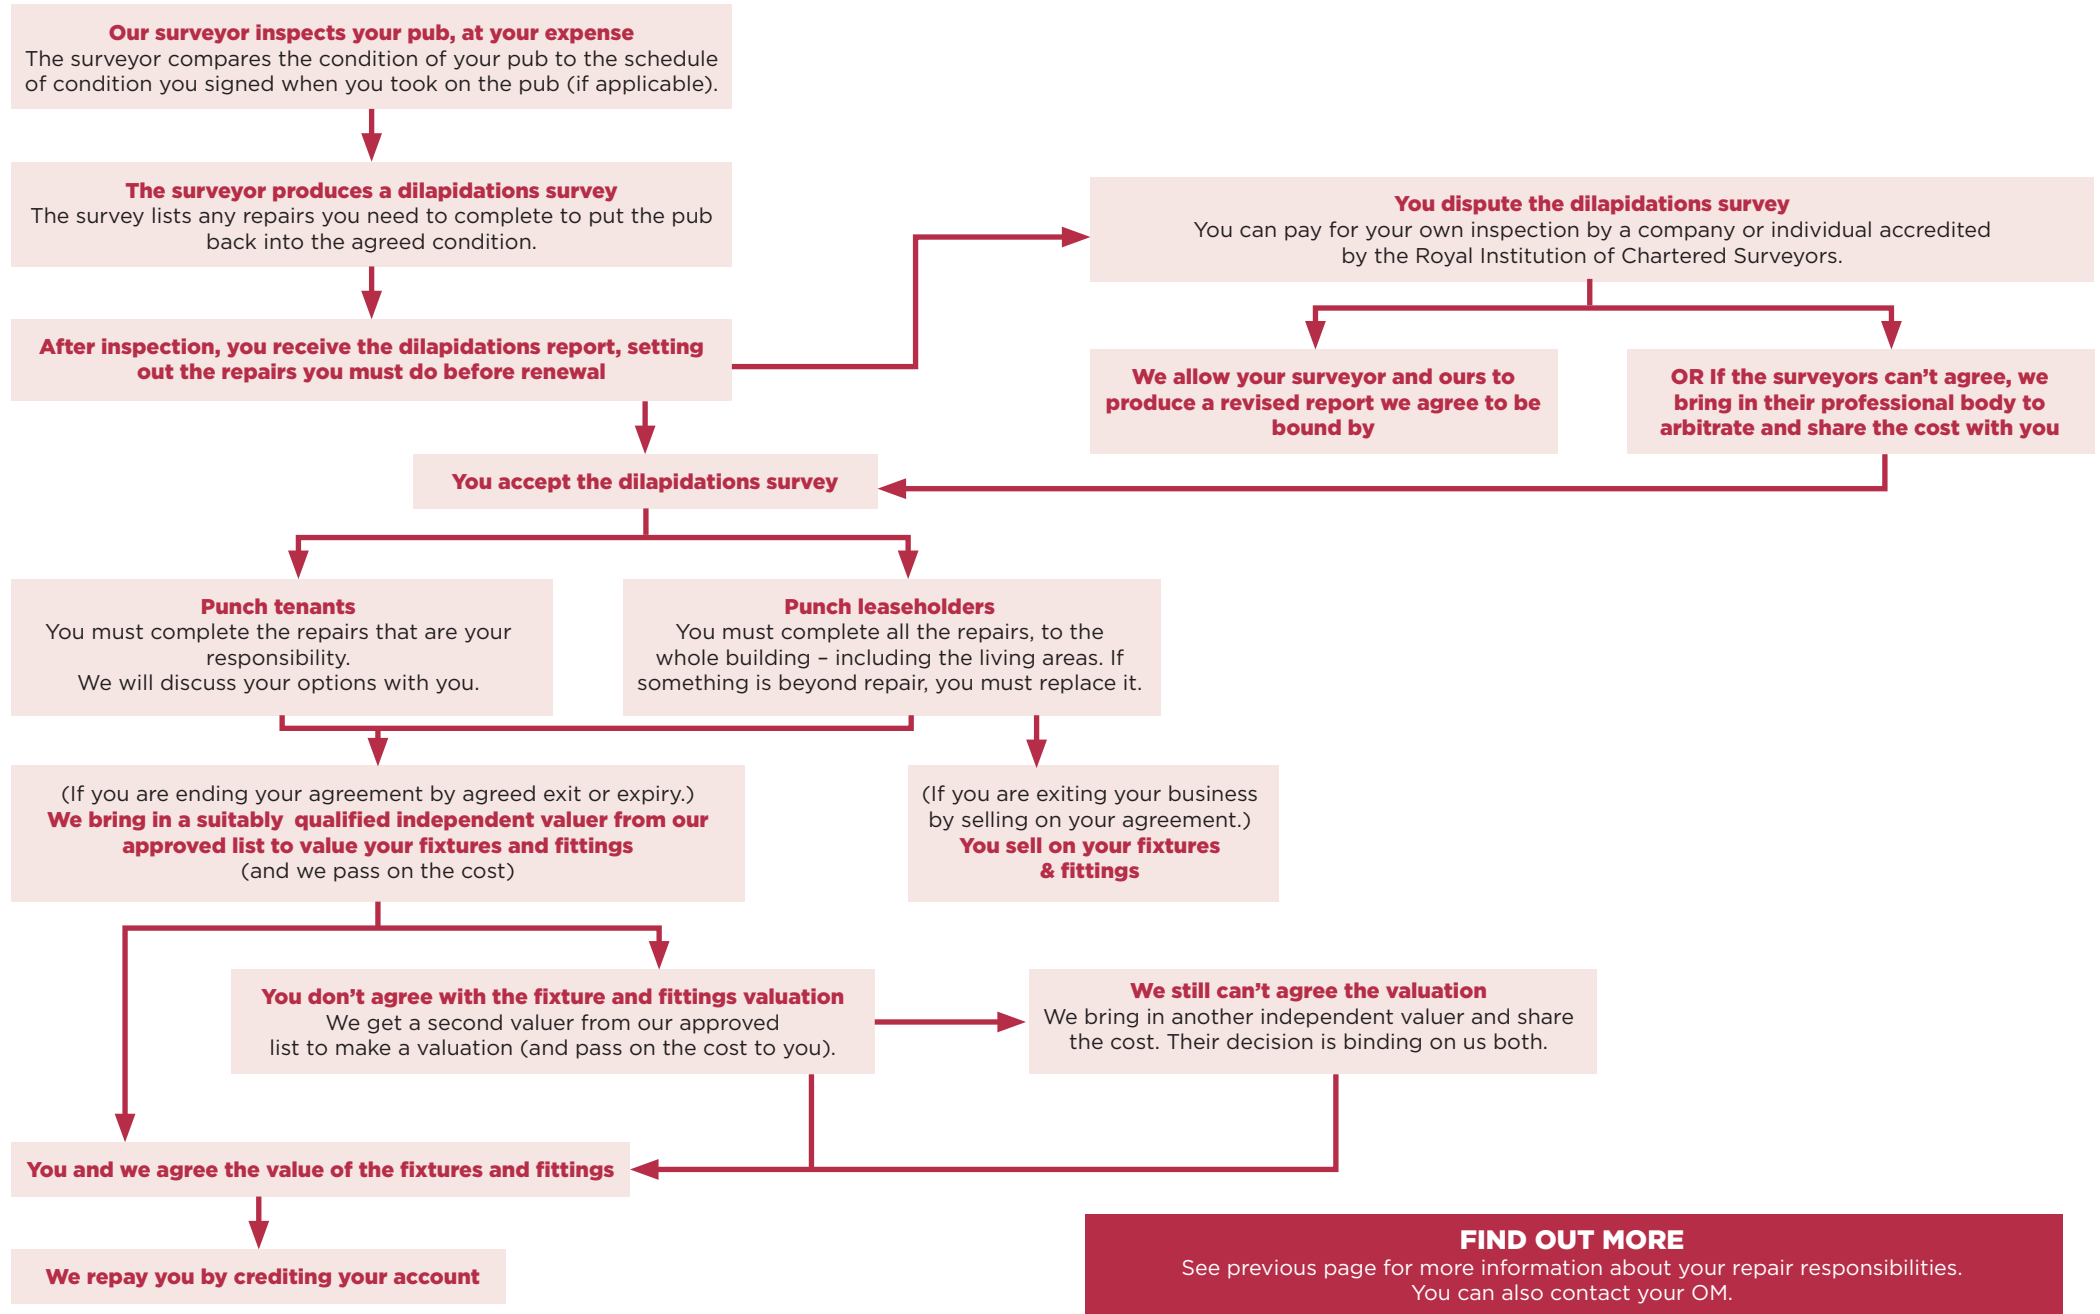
**Our surveyor inspects your pub, at your expense**
The surveyor compares the condition of your pub to the schedule of condition you signed when you took on the pub (if applicable).

**The surveyor produces a dilapidations survey**
The survey lists any repairs you need to complete to put the pub back into the agreed condition.

**After inspection, you receive the dilapidations report, setting out the repairs you must do before renewal**

**You dispute the dilapidations survey**
You can pay for your own inspection by a company or individual accredited by the Royal Institution of Chartered Surveyors.

**We allow your surveyor and ours to produce a revised report we agree to be bound by**

**OR If the surveyors can't agree, we bring in their professional body to arbitrate and share the cost with you**

**You accept the dilapidations survey**

**Punch tenants**
You must complete the repairs that are your responsibility.
We will discuss your options with you.

**Punch leaseholders**
You must complete all the repairs, to the whole building – including the living areas. If something is beyond repair, you must replace it.

(If you are ending your agreement by agreed exit or expiry.)
**We bring in a suitably qualified independent valuer from our approved list to value your fixtures and fittings**
(and we pass on the cost)

(If you are exiting your business by selling on your agreement.)
**You sell on your fixtures & fittings**

**You don't agree with the fixture and fittings valuation**
We get a second valuer from our approved list to make a valuation (and pass on the cost to you).

**We still can't agree the valuation**
We bring in another independent valuer and share the cost. Their decision is binding on us both.

**You and we agree the value of the fixtures and fittings**

**We repay you by crediting your account**

**FIND OUT MORE**
See previous page for more information about your repair responsibilities.
You can also contact your OM.